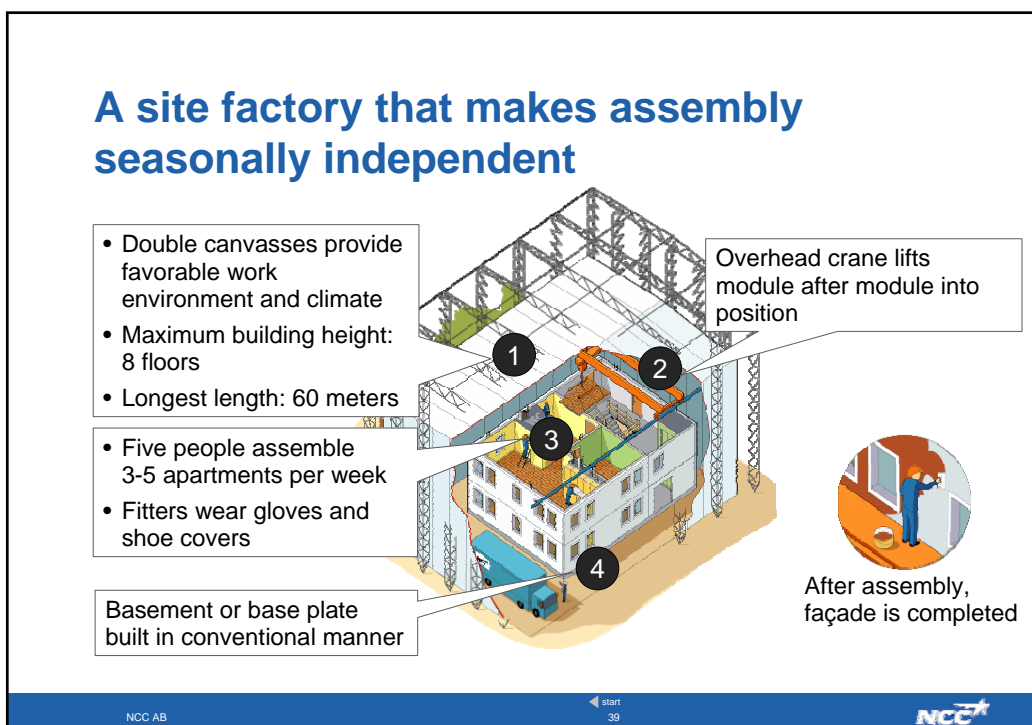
A site factory that makes assembly seasonally independent

• Double canvasses provide favorable work environment and climate
• Maximum building height: 8 floors
• Longest length: 60 meters

Overhead crane lifts module after module into position

1

2

3

• Five people assemble 3-5 apartments per week
• Fitters wear gloves and shoe covers

4

Basement or base plate built in conventional manner

After assembly, façade is completed

NCC AB

start
39

NCC